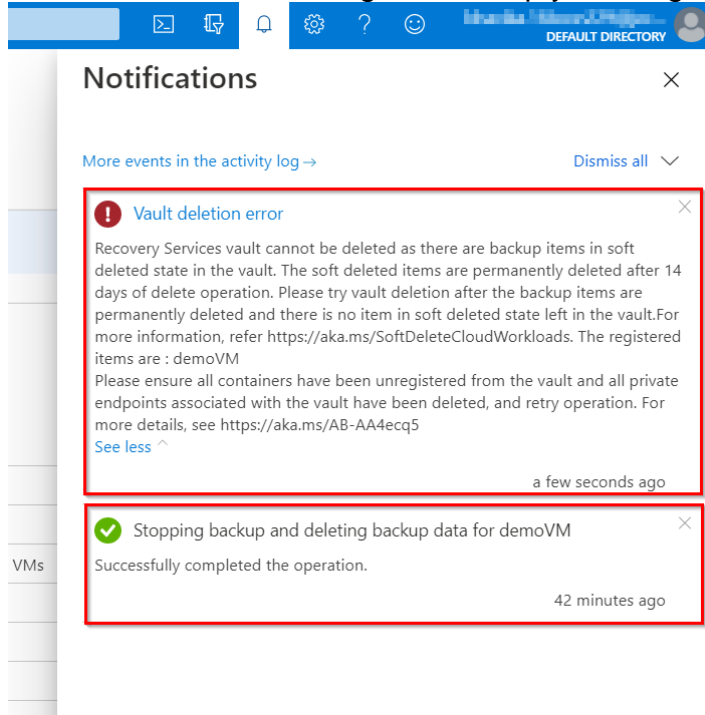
DEFAULT DIRECTORY

Notifications

More events in the activity log →

Dismiss all

Vault deletion error

Recovery Services vault cannot be deleted as there are backup items in soft deleted state in the vault. The soft deleted items are permanently deleted after 14 days of delete operation. Please try vault deletion after the backup items are permanently deleted and there is no item in soft deleted state left in the vault.For more information, refer https://aka.ms/SoftDeleteCloudWorkloads. The registered items are : demoVM
Please ensure all containers have been unregistered from the vault and all private endpoints associated with the vault have been deleted, and retry operation. For more details, see https://aka.ms/AB-AA4ecq5

See less

a few seconds ago

Stopping backup and deleting backup data for demoVM

Successfully completed the operation.

42 minutes ago

VMs